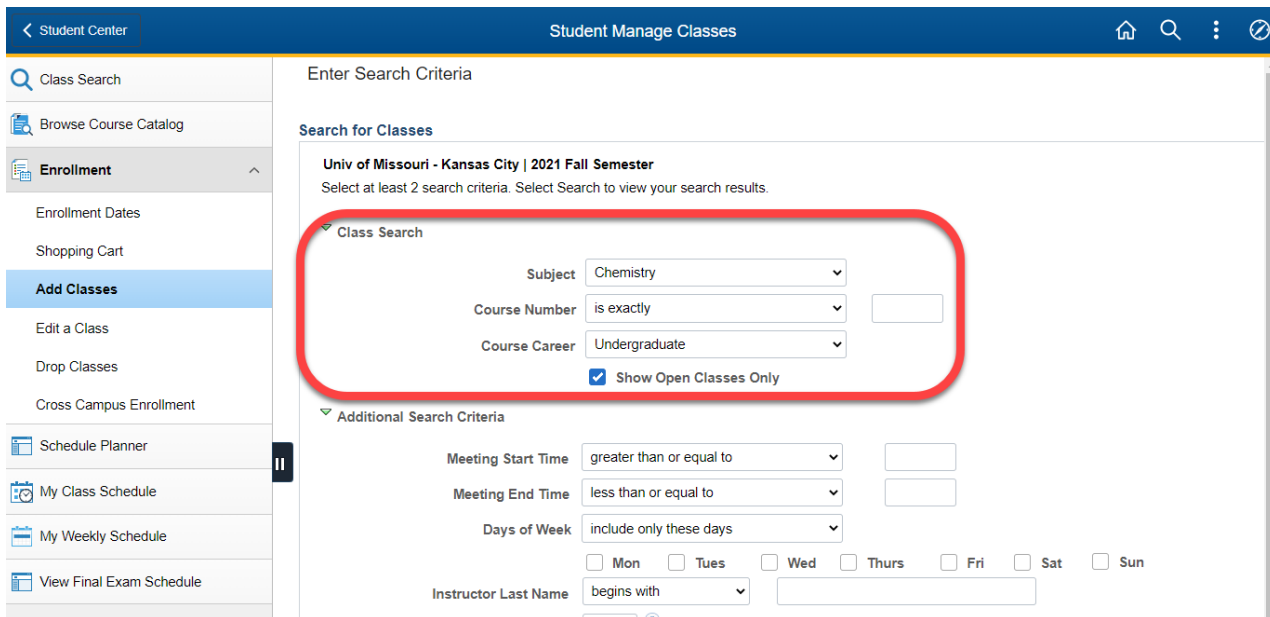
Student Center

Student Manage Classes

Class Search
Browse Course Catalog
Enrollment
Enrollment Dates
Shopping Cart
Add Classes
Edit a Class
Drop Classes
Cross Campus Enrollment
Schedule Planner
My Class Schedule
My Weekly Schedule
View Final Exam Schedule

Enter Search Criteria

Search for Classes

Univ of Missouri - Kansas City | 2021 Fall Semester
Select at least 2 search criteria. Select Search to view your search results.

Class Search

Subject Chemistry
Course Number is exactly
Course Career Undergraduate
Show Open Classes Only

Additional Search Criteria

Meeting Start Time greater than or equal to
Meeting End Time less than or equal to
Days of Week include only these days
Mon Tues Wed Thurs Fri Sat Sun
Instructor Last Name begins with